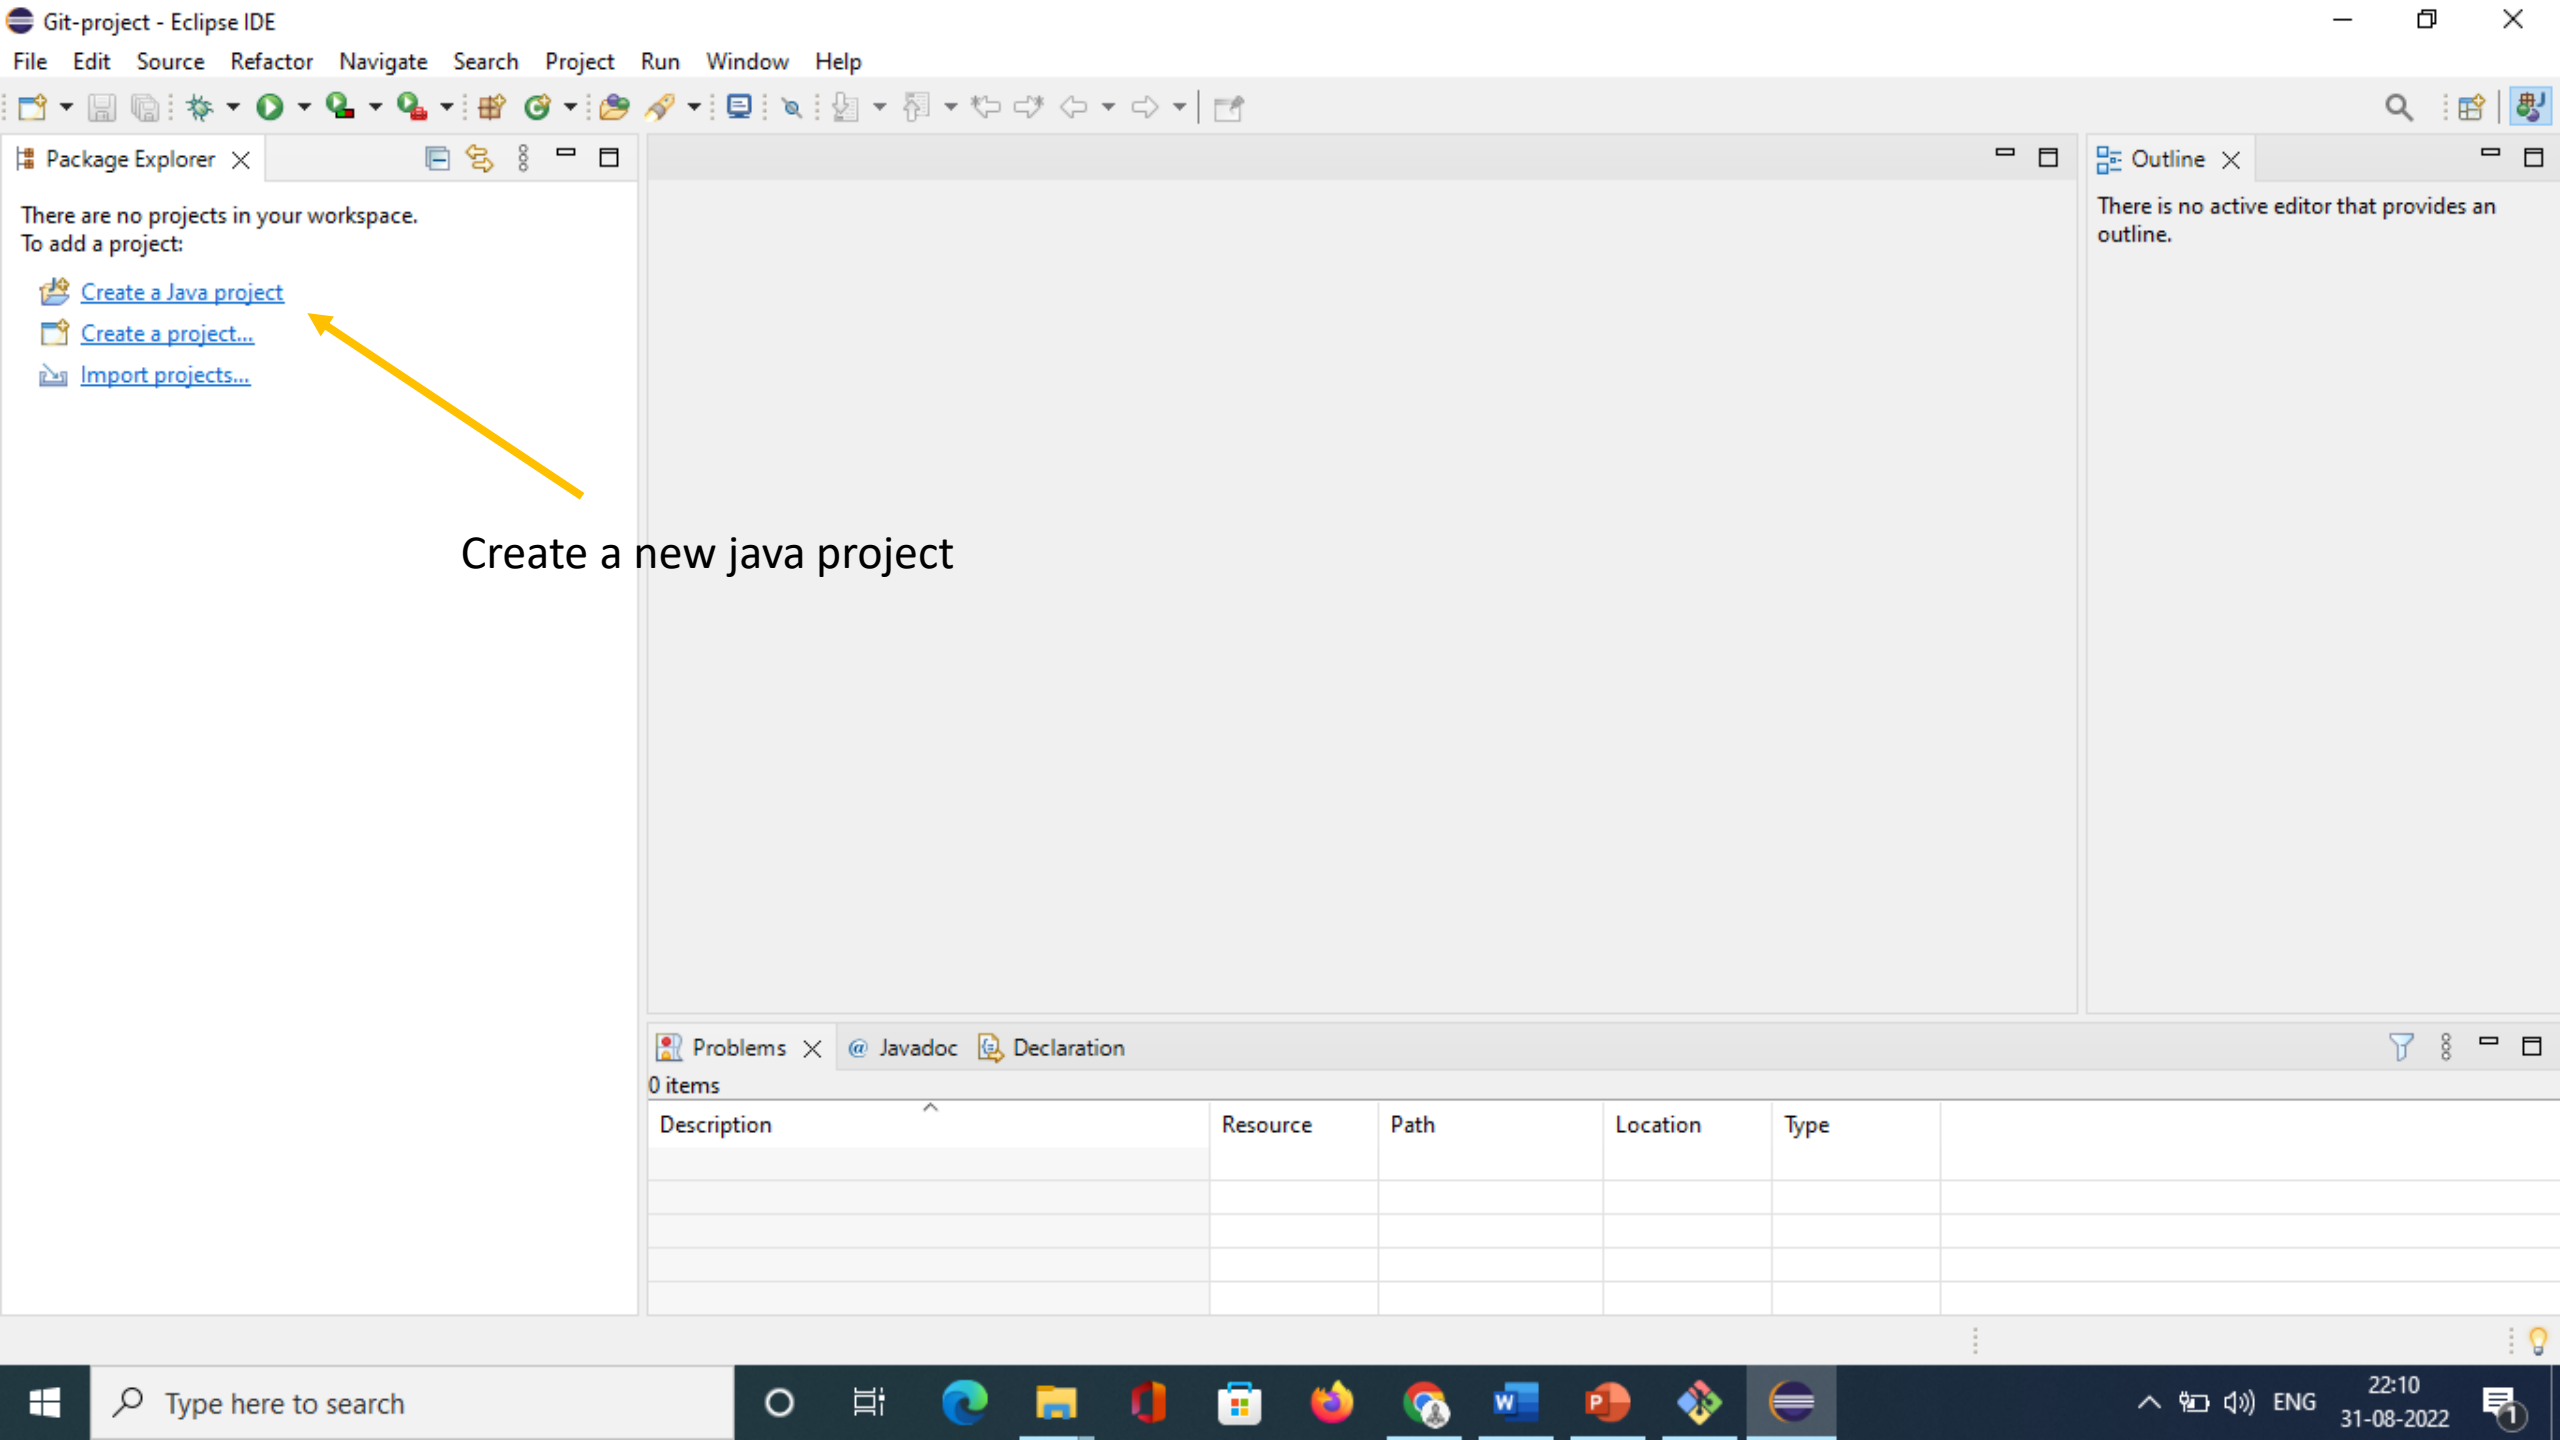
Git-project - Eclipse IDE

File Edit Source Refactor Navigate Search Project Run Window Help

Package Explorer

There are no projects in your workspace.
To add a project:

Create a Java project
Create a project...
Import projects...

Create a new java project

Outline

There is no active editor that provides an outline.

Problems Javadoc Declaration

0 items

| Description | Resource | Path | Location | Type |
|---|---|---|---|---|
| | | | | |

Type here to search

ENG 22:10 31-08-2022